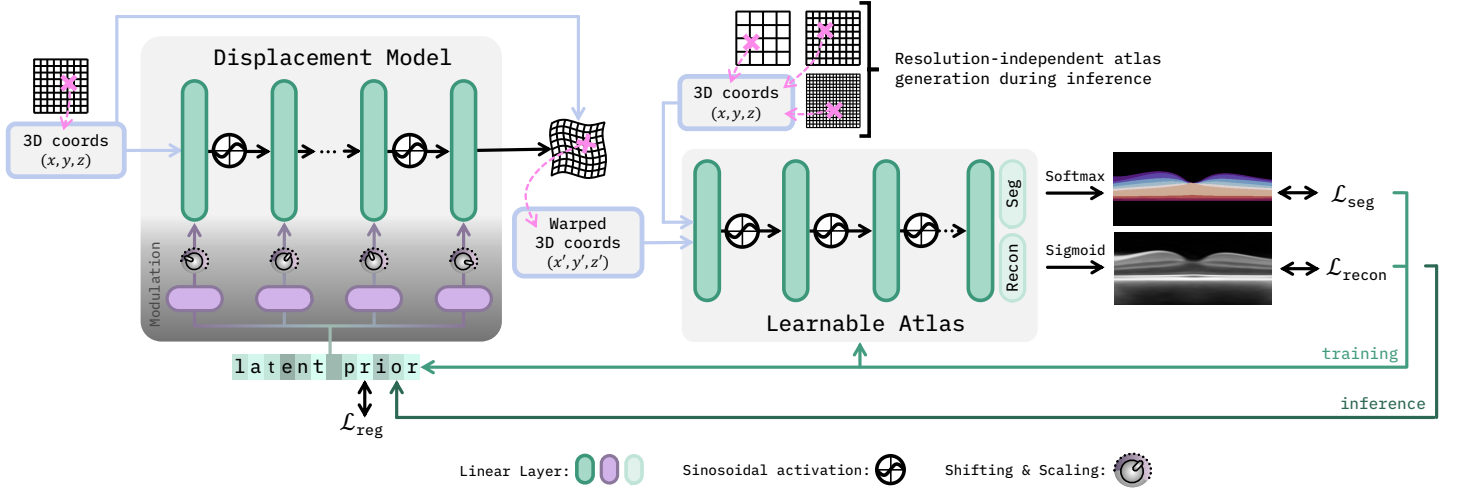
Displacement Model

3D coords
$(x, y, z)$

Modulation

latent prior

$\mathcal{L}_{\text{reg}}$

Warped 3D coords
$(x', y', z')$

3D coords
$(x, y, z)$

Resolution-independent atlas generation during inference

Seg

Recon

Learnable Atlas

Softmax

Sigmoid

$\mathcal{L}_{\text{seg}}$

$\mathcal{L}_{\text{recon}}$

training

inference

Linear Layer:

Sinosoidal activation:

Shifting & Scaling: